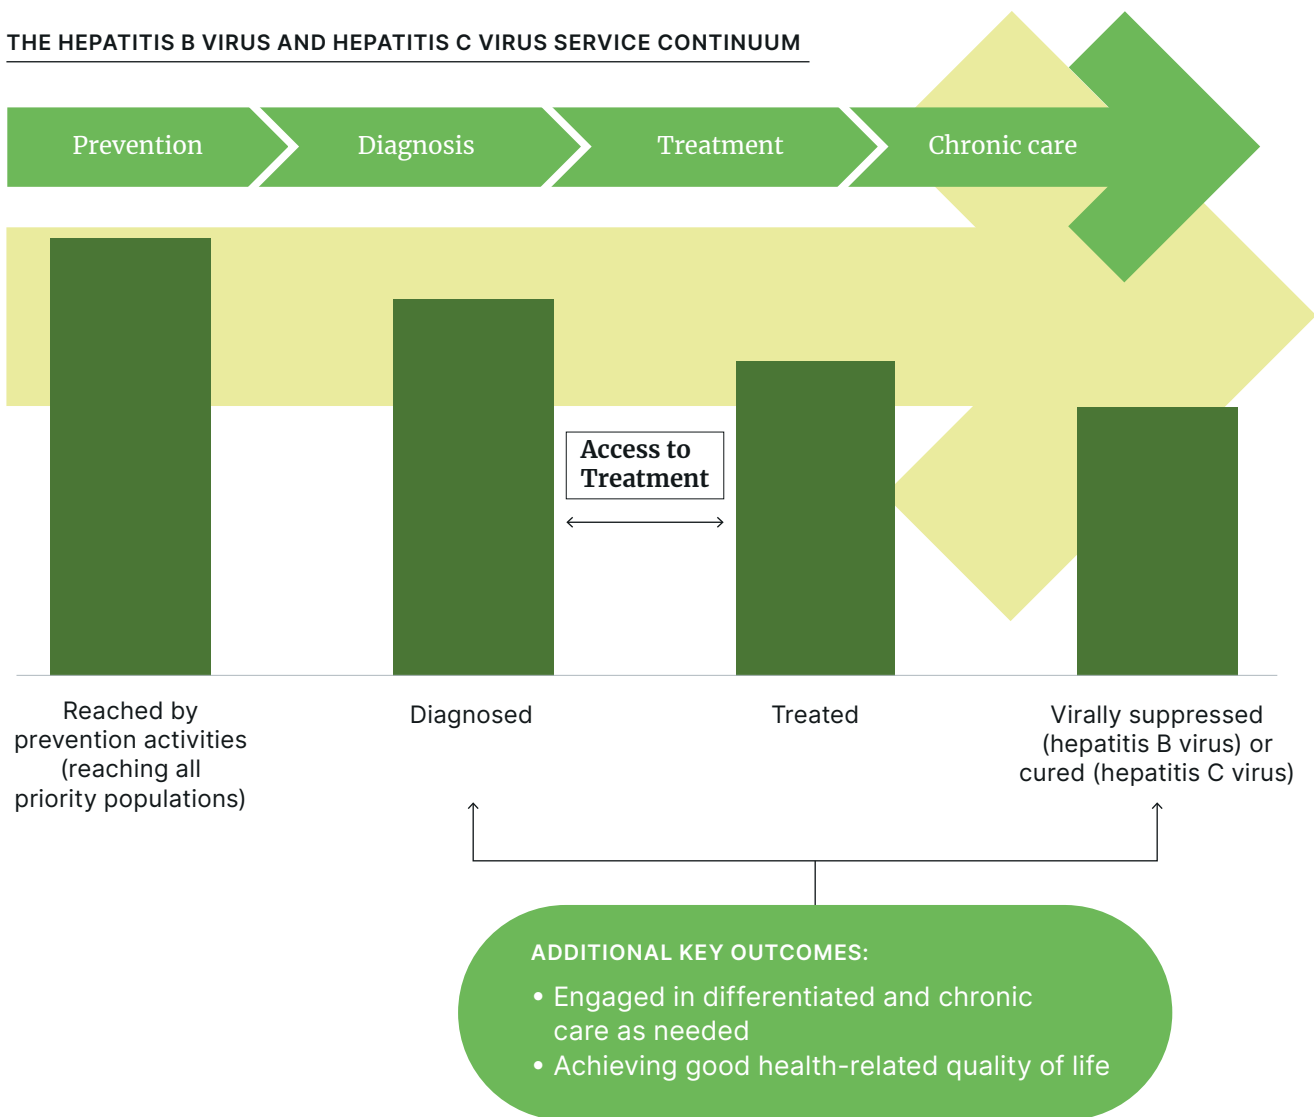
THE HEPATITIS B VIRUS AND HEPATITIS C VIRUS SERVICE CONTINUUM

Prevention

Diagnosis

Treatment

Chronic care

Access to Treatment

Reached by prevention activities (reaching all priority populations)

Diagnosed

Treated

Virally suppressed (hepatitis B virus) or cured (hepatitis C virus)

ADDITIONAL KEY OUTCOMES:

• Engaged in differentiated and chronic care as needed
• Achieving good health-related quality of life